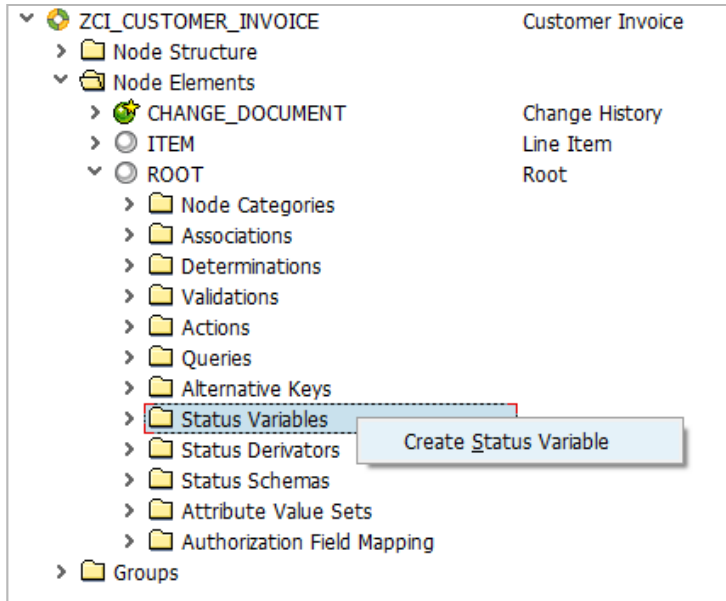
ZCI_CUSTOMER_INVOICE Customer Invoice
Node Structure
Node Elements
CHANGE_DOCUMENT Change History
ITEM Line Item
ROOT Root
Node Categories
Associations
Determinations
Validations
Actions
Queries
Alternative Keys
Status Variables
Create Status Variable
Status Derivators
Status Schemas
Attribute Value Sets
Authorization Field Mapping
Groups